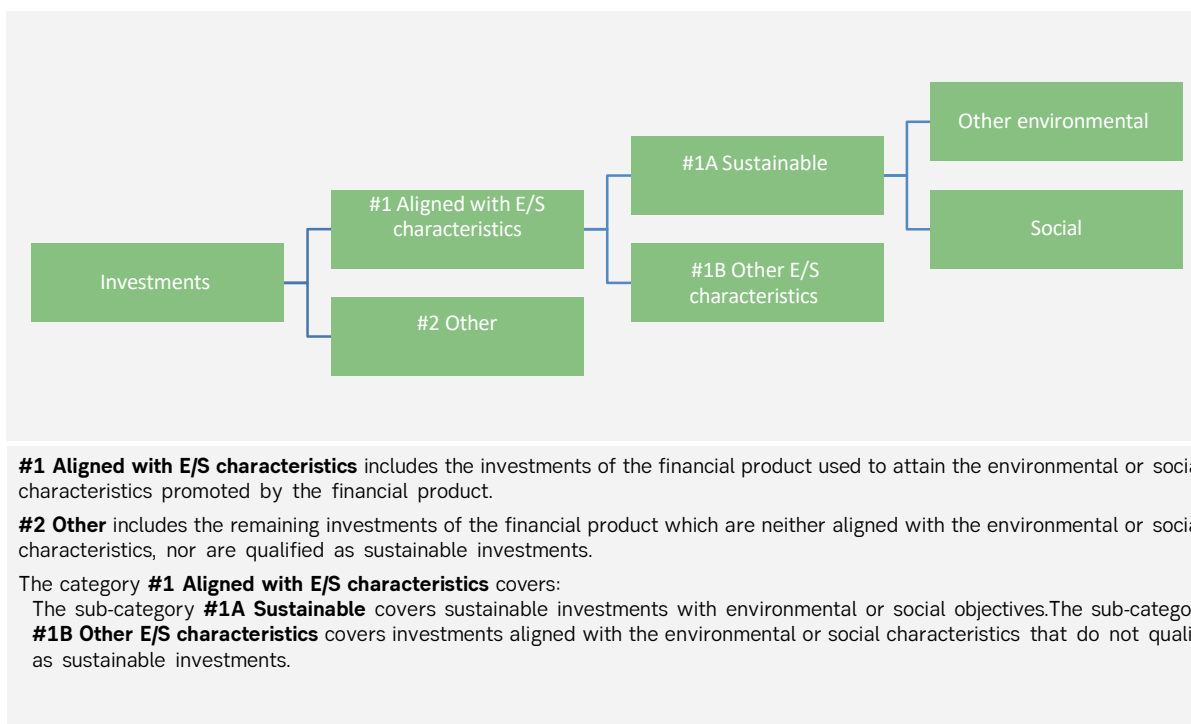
Investments

#1 Aligned with E/S characteristics

#2 Other

#1A Sustainable

#1B Other E/S characteristics

Other environmental

Social

**#1 Aligned with E/S characteristics** includes the investments of the financial product used to attain the environmental or socia characteristics promoted by the financial product.

**#2 Other** includes the remaining investments of the financial product which are neither aligned with the environmental or socia characteristics, nor are qualified as sustainable investments.

The category **#1 Aligned with E/S characteristics** covers:
The sub-category **#1A Sustainable** covers sustainable investments with environmental or social objectives.The sub-catego **#1B Other E/S characteristics** covers investments aligned with the environmental or social characteristics that do not quali as sustainable investments.